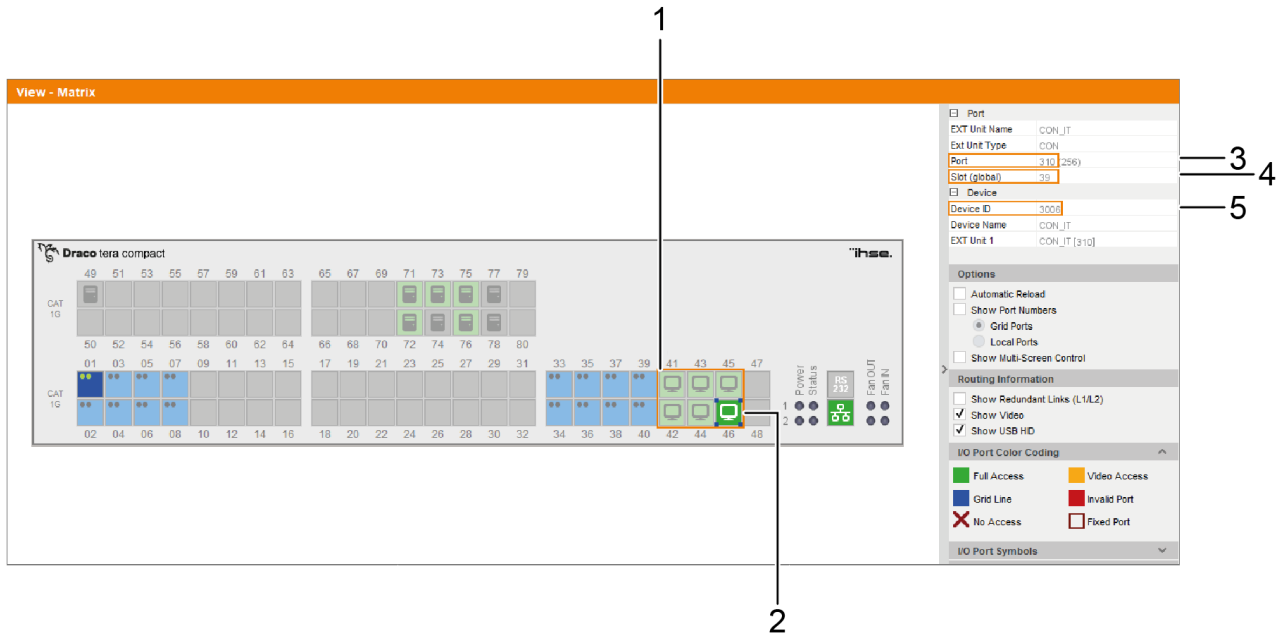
View - Matrix

1

Draco tera compact

ihse.

49 51 53 55 57 59 61 63 65 67 69 71 73 75 77 79

CAT 1G

50 52 54 56 58 60 62 64 66 68 70 72 74 76 78 80

01 03 05 07 09 11 13 15 17 19 21 23 25 27 29 31 33 35 37 39 41 43 45 47

CAT 1G

02 04 06 08 10 12 14 16 18 20 22 24 26 28 30 32 34 36 38 40 42 44 46 48

Power Status

1
2

RS 232

Fan OUT
Fan IN

2

Port
EXT Unit Name CON_IT
Ext Unit Type CON
Port 310 (256)
Slot (global) 39
Device
Device ID 3008
Device Name CON_IT
EXT Unit 1 CON_IT [310]

3
4
5

Options
Automatic Reload
Show Port Numbers
Grid Ports
Local Ports
Show Multi-Screen Control

Routing Information
Show Redundant Links (L1/L2)
Show Video
Show USB HID

I/O Port Color Coding
Full Access
Video Access
Grid Line
Invalid Port
No Access
Fixed Port

I/O Port Symbols